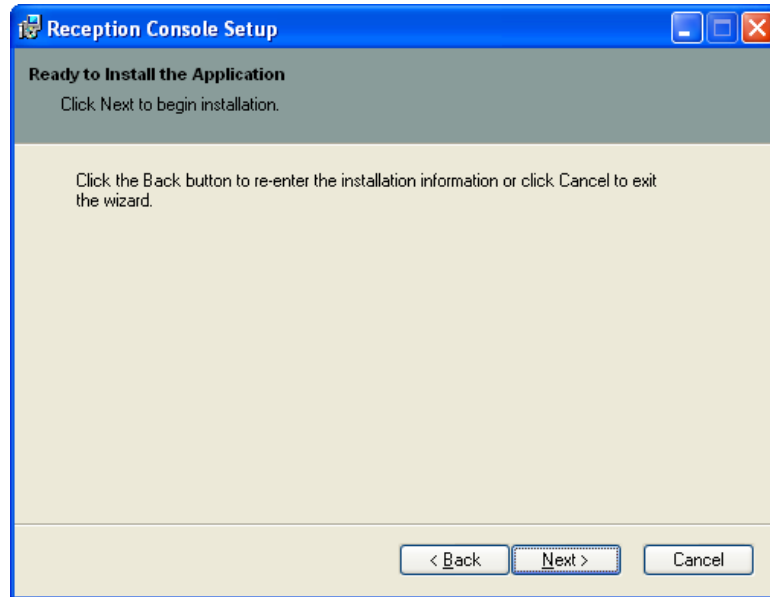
Reception Console Setup

Ready to Install the Application

Click Next to begin installation.

Click the Back button to re-enter the installation information or click Cancel to exit the wizard.

< Back

Next >

Cancel